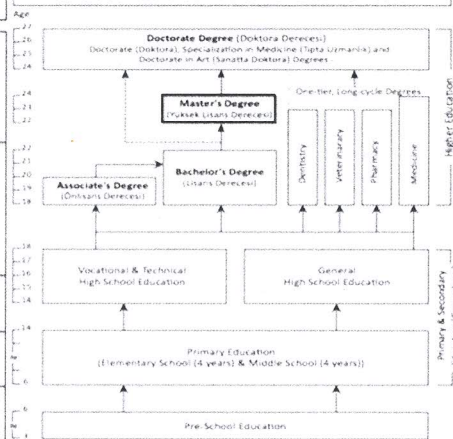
Age
27
26
25
24

Doctorate Degree (Doktora Derecesi)
Doctorate (Doktora), Specialization in Medicine (Tıpta Uzmanlık) and Doctorate in Art (Sanatta Doktora) Degrees

24
23
22

Master's Degree
(Yüksek Lisans Derecesi)

One-tier, Long cycle Degrees

22
21
20
19
18

Associate's Degree
(Önlisans Derecesi)

Bachelor's Degree
(Lisans Derecesi)

Dentistry
Veterinary
Pharmacy
Medicine

Higher Education

18
17
16
15
14

Vocational & Technical
High School Education

General
High School Education

14

Primary Education
(Elementary School (4 years) & Middle School (4 years))

6

Primary & Secondary

6

Pre-School Education